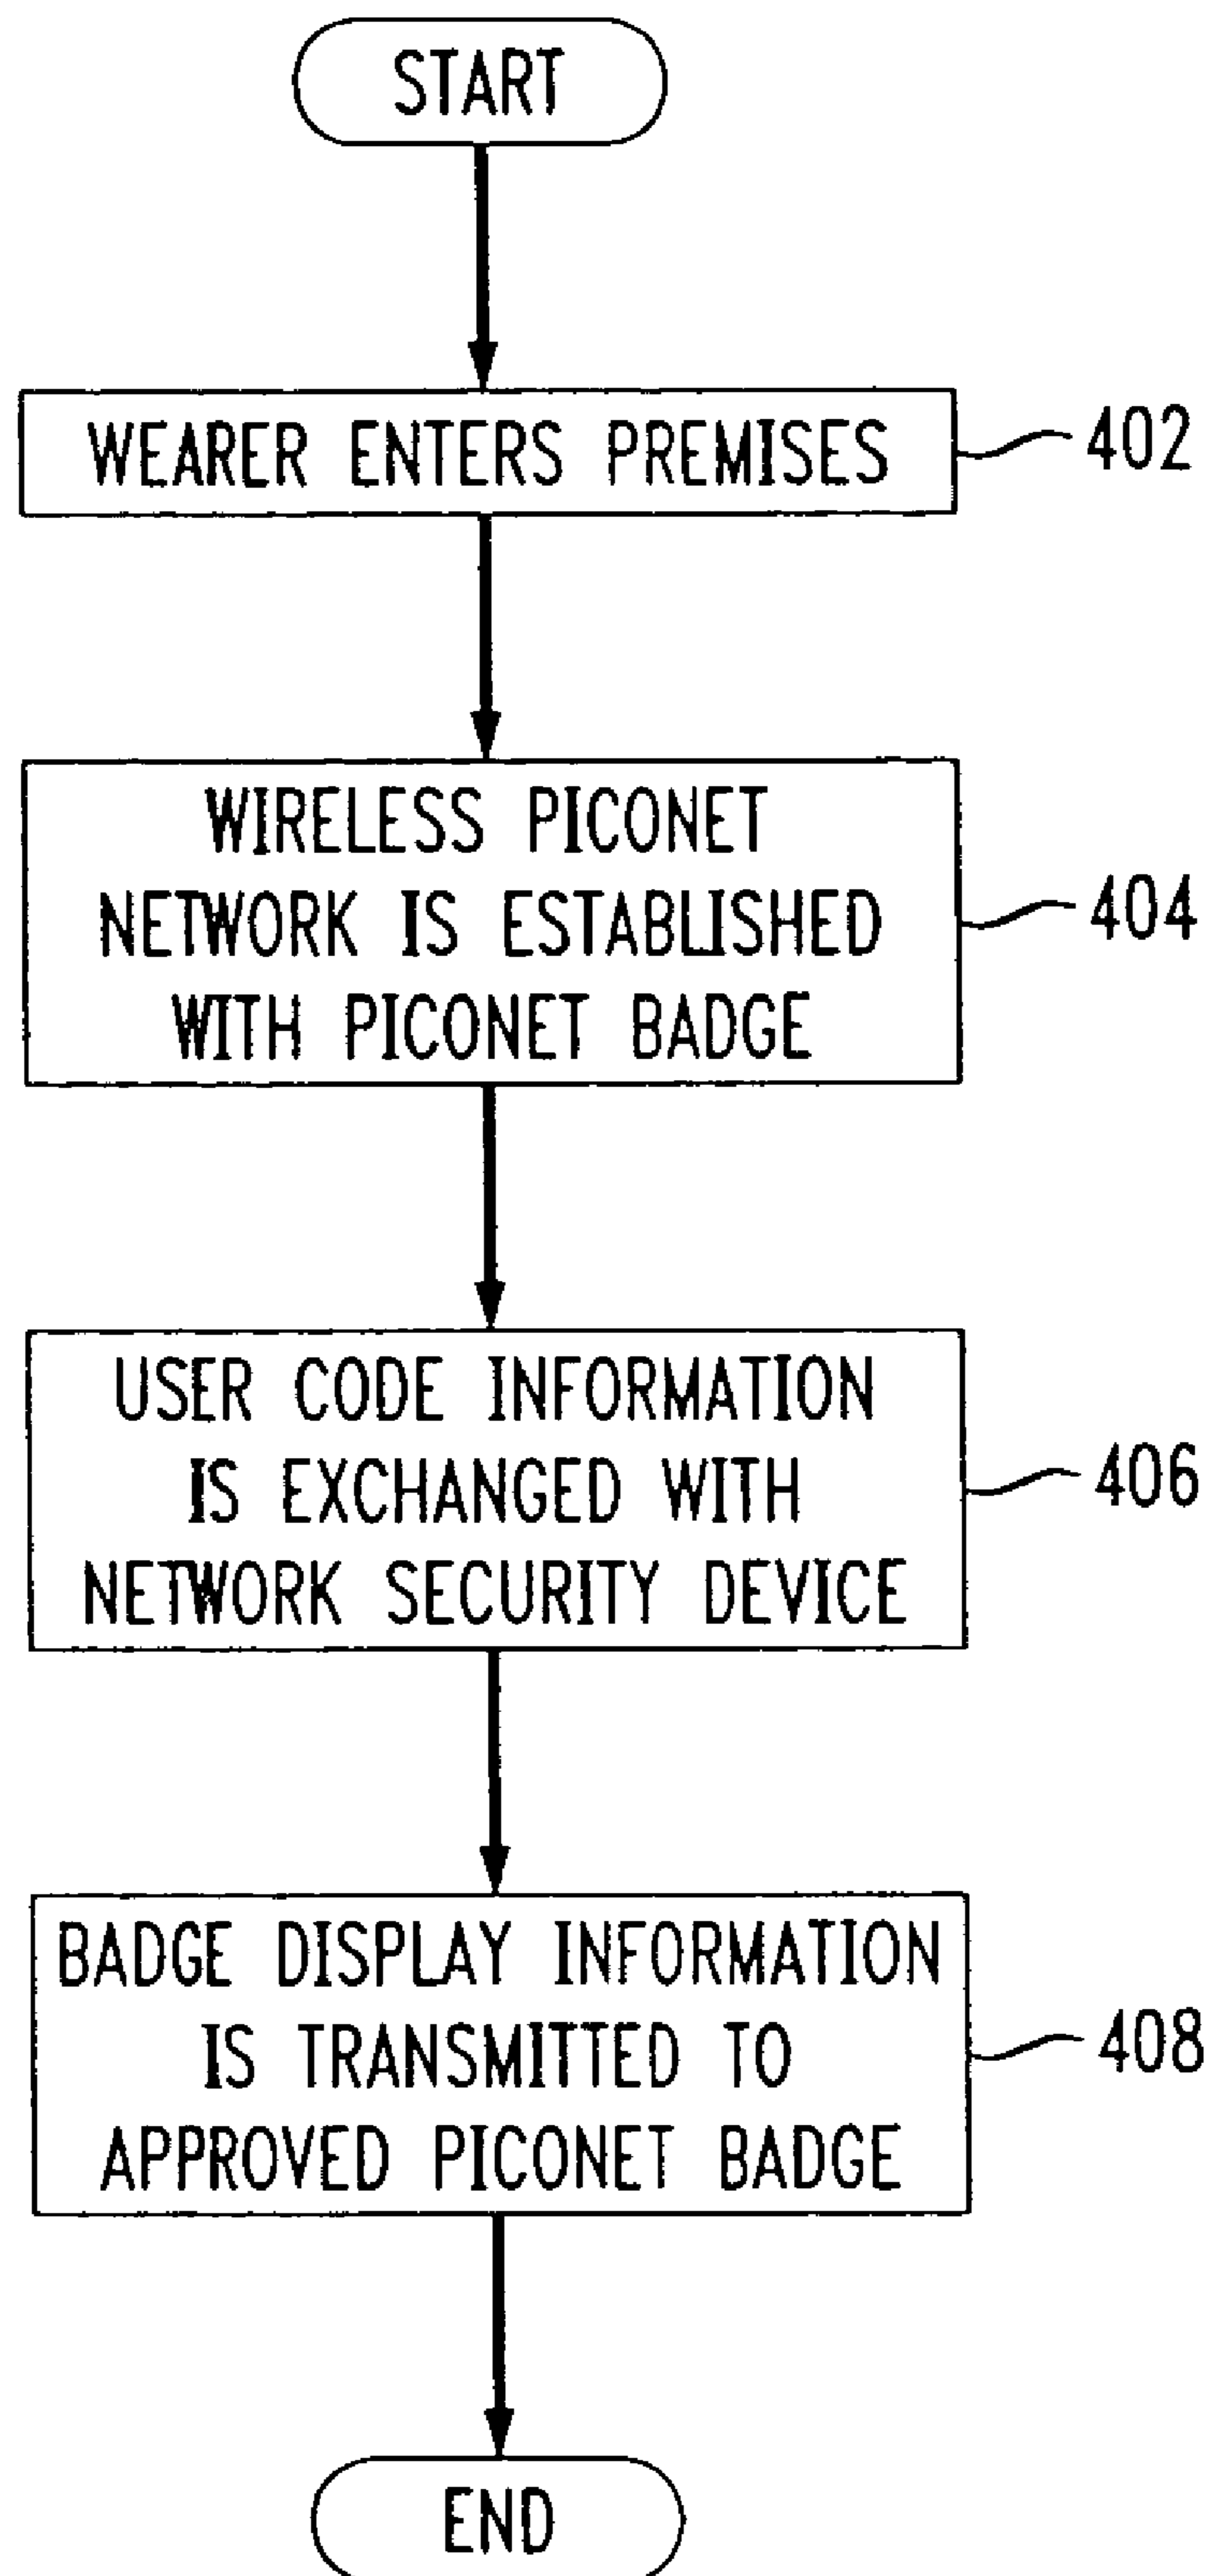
START

WEARER ENTERS PREMISES

402

WIRELESS PICONET NETWORK IS ESTABLISHED WITH PICONET BADGE

404

USER CODE INFORMATION IS EXCHANGED WITH NETWORK SECURITY DEVICE

406

BADGE DISPLAY INFORMATION IS TRANSMITTED TO APPROVED PICONET BADGE

408

END